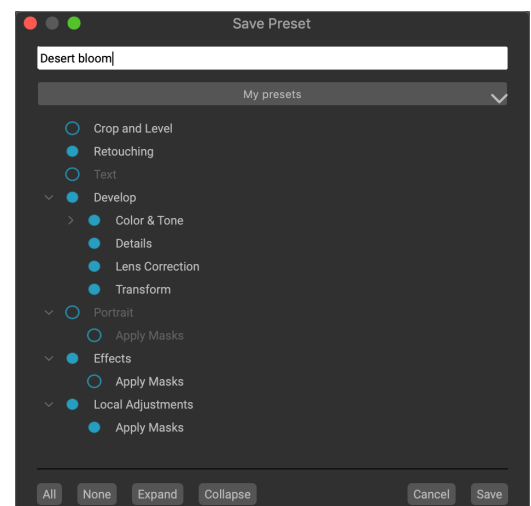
Save Preset

Desert bloom

My presets

Crop and Level
Retouching
Text
Develop
Color & Tone
Details
Lens Correction
Transform
Portrait
Apply Masks
Effects
Apply Masks
Local Adjustments
Apply Masks

All None Expand Collapse Cancel Save